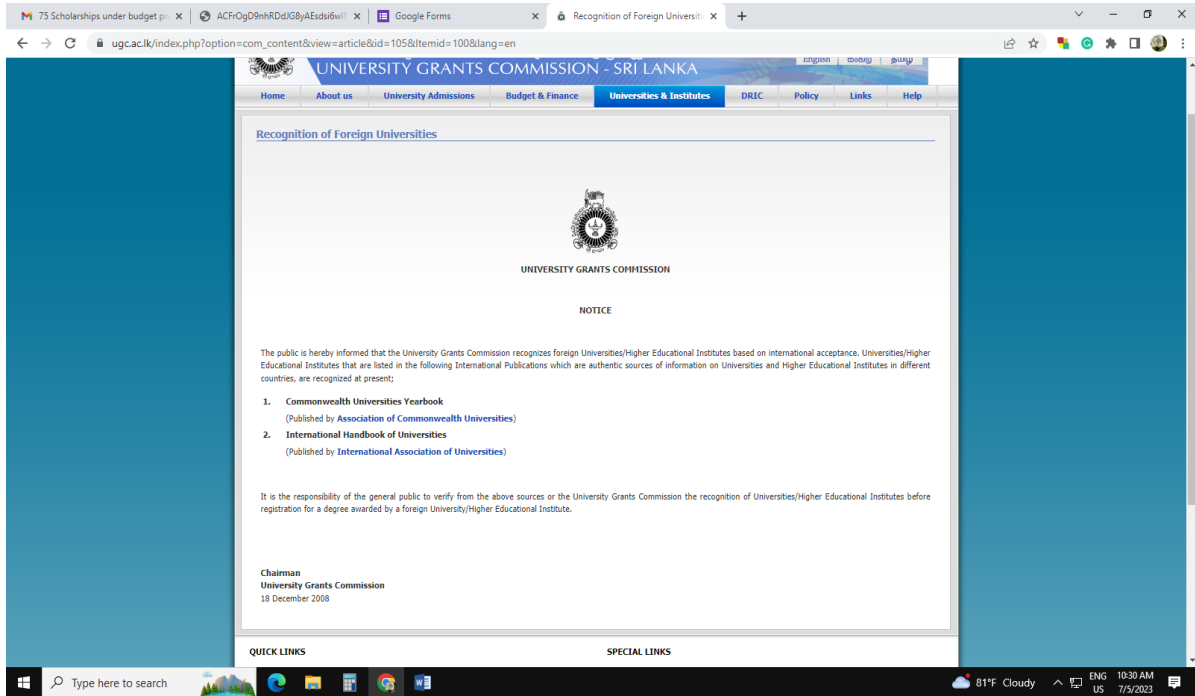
M 75 Scholarships under budget pr ×
ACFrOgD9nhRDdJG8yAEsdsi6wl ×
Google Forms ×
Recognition of Foreign Universiti ×
+

ugc.ac.lk/index.php?option=com_content&view=article&id=105&Itemid=100&lang=en

UNIVERSITY GRANTS COMMISSION - SRI LANKA

English | සිංහල | தமிழ்

Home | About us | University Admissions | Budget & Finance | Universities & Institutes | DRIC | Policy | Links | Help

Recognition of Foreign Universities

UNIVERSITY GRANTS COMMISSION

NOTICE

The public is hereby informed that the University Grants Commission recognizes foreign Universities/Higher Educational Institutes based on international acceptance. Universities/Higher Educational Institutes that are listed in the following International Publications which are authentic sources of information on Universities and Higher Educational Institutes in different countries, are recognized at present;

1. Commonwealth Universities Yearbook
(Published by Association of Commonwealth Universities)

2. International Handbook of Universities
(Published by International Association of Universities)

It is the responsibility of the general public to verify from the above sources or the University Grants Commission the recognition of Universities/Higher Educational Institutes before registration for a degree awarded by a foreign University/Higher Educational Institute.

Chairman
University Grants Commission
18 December 2008

QUICK LINKS

SPECIAL LINKS

Type here to search

81°F Cloudy

ENG US

10:30 AM
7/5/2023